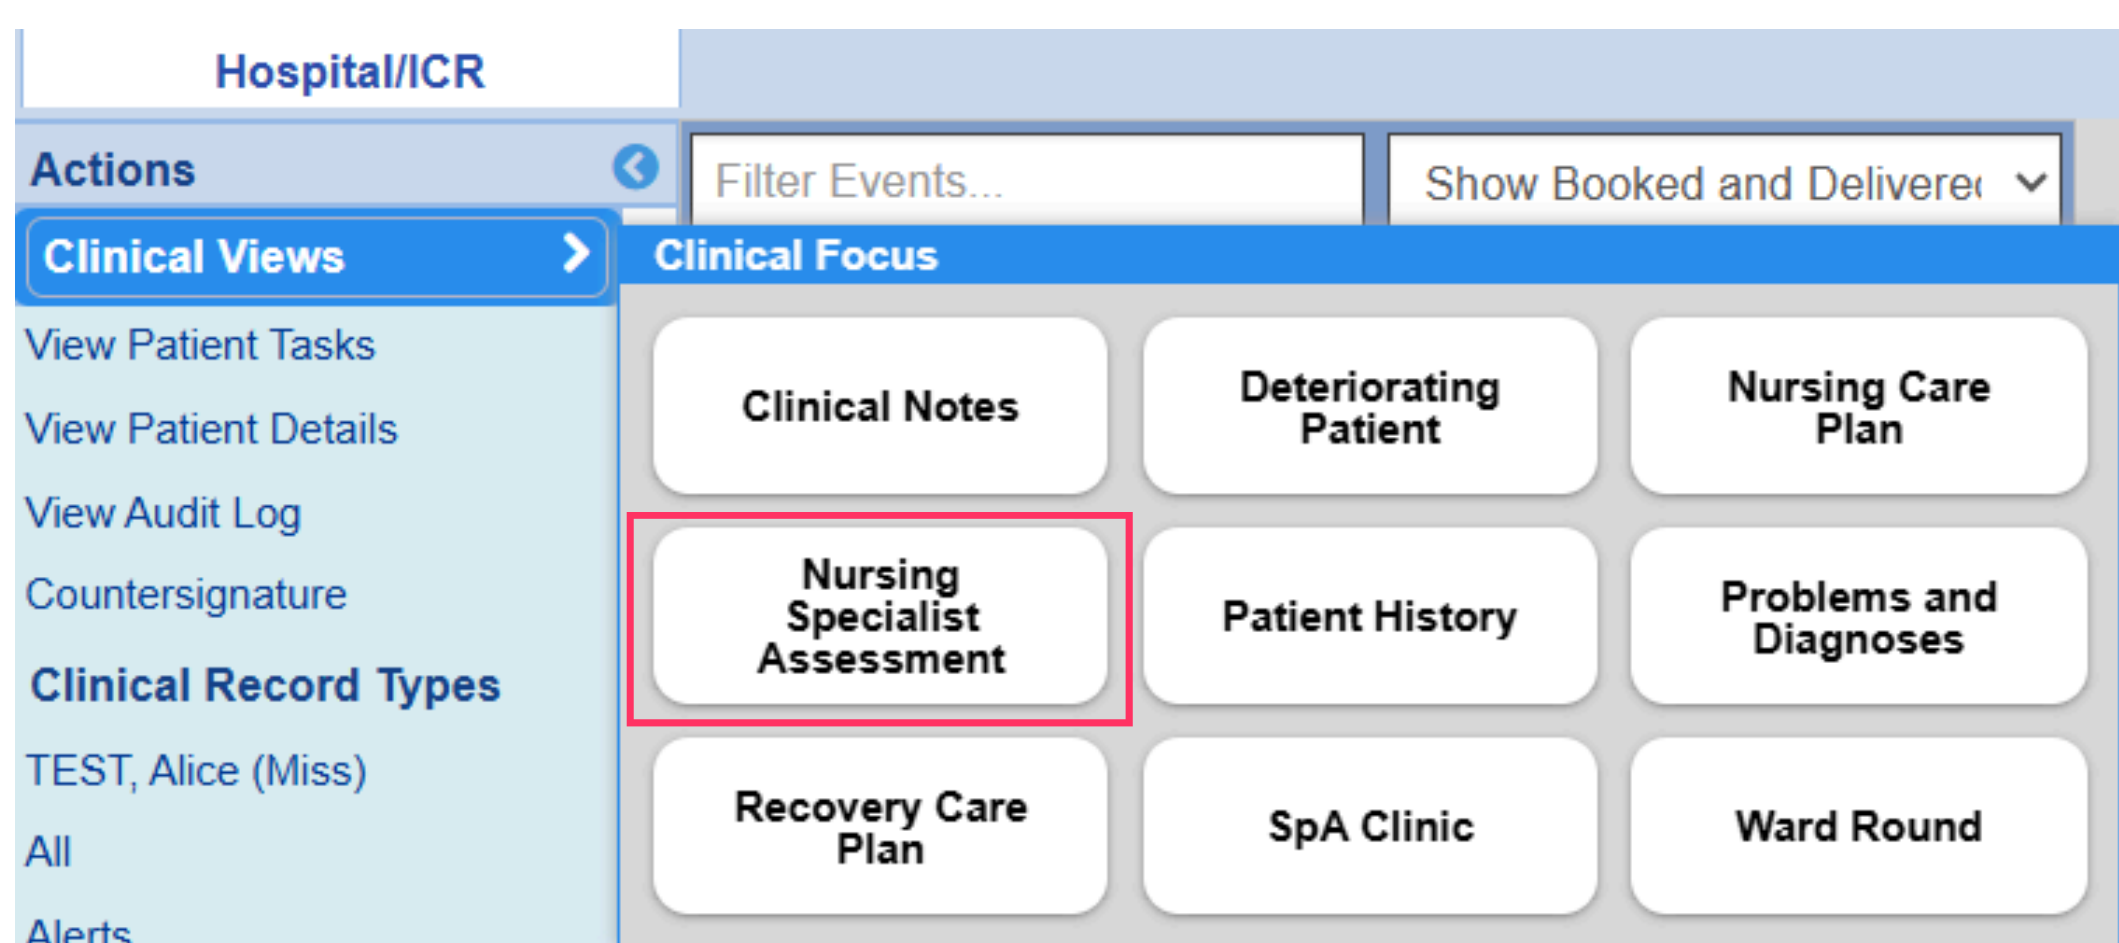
Hospital/ICR

Actions

Filter Events...

Show Booked and Delivere

Clinical Views

Clinical Focus

View Patient Tasks

View Patient Details

View Audit Log

Countersignature

Clinical Record Types

TEST, Alice (Miss)

All

Alerts

Clinical Notes

Deteriorating Patient

Nursing Care Plan

Nursing Specialist Assessment

Patient History

Problems and Diagnoses

Recovery Care Plan

SpA Clinic

Ward Round